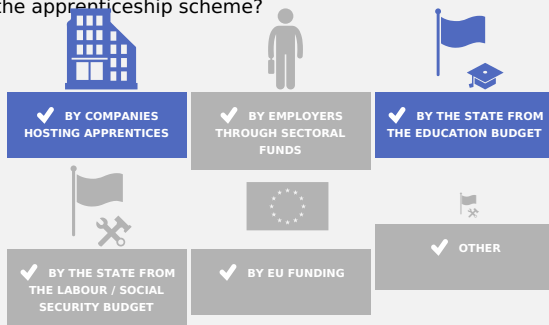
the apprenticeship scheme?

✔ BY COMPANIES HOSTING APPRENTICES

✔ BY EMPLOYERS THROUGH SECTORAL FUNDS

✔ BY THE STATE FROM THE EDUCATION BUDGET

✔ BY THE STATE FROM THE LABOUR / SOCIAL SECURITY BUDGET

✔ BY EU FUNDING

✔ OTHER